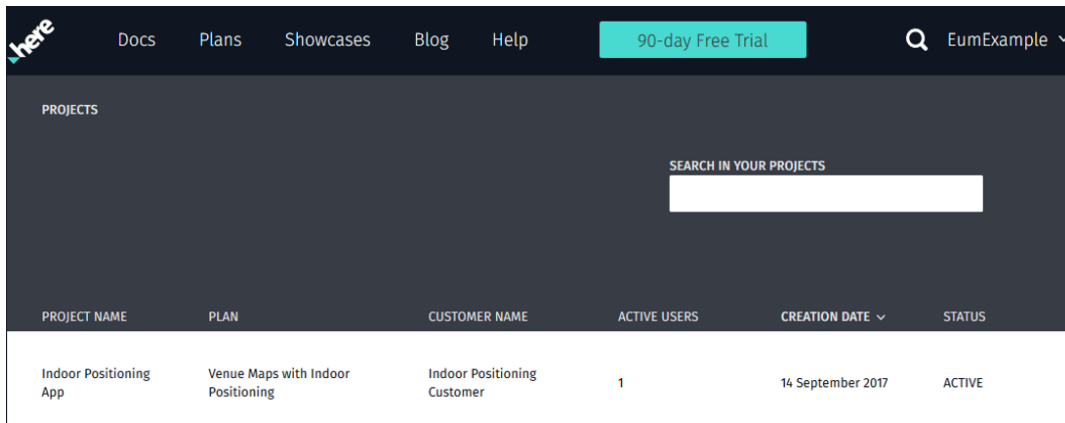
here

Docs Plans Showcases Blog Help 90-day Free Trial EumExample

PROJECTS

SEARCH IN YOUR PROJECTS

| PROJECT NAME | PLAN | CUSTOMER NAME | ACTIVE USERS | CREATION DATE | STATUS |
|---|---|---|---|---|---|
| Indoor Positioning App | Venue Maps with Indoor Positioning | Indoor Positioning Customer | 1 | 14 September 2017 | ACTIVE |